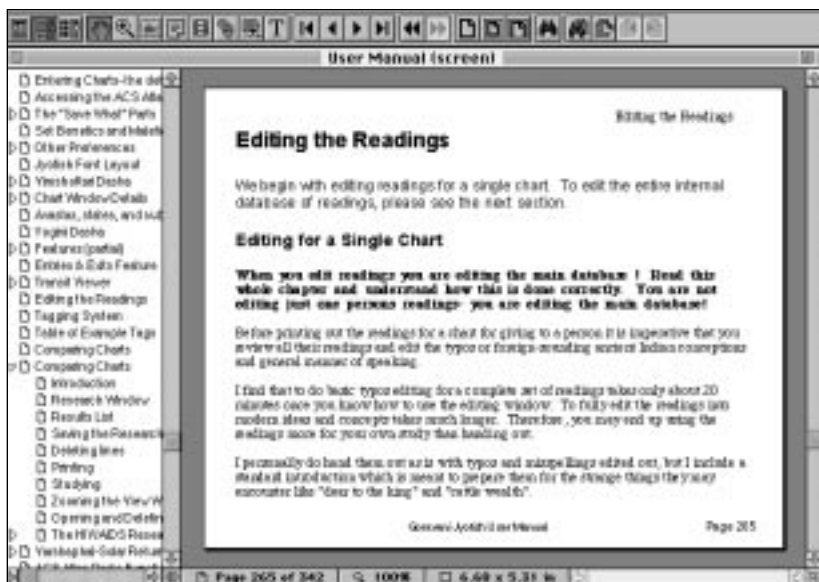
User Manual (screen)

Entering Charts-the det
Accessing the ACS Atlas
The "Save What" Parts
Set Benefics and Malefics
Other Preferences
Jyotish Font Layout
Vimshottari Dasha
Chart Window Details
Avasthas, states, and suit
Yogini Dasha
Features (partial)
Entries & Exits Feature
Transit Viewer
Editing the Readings
Tagging System
Table of Example Tags
Comparing Charts
Comparing Charts
Introduction
Research Window
Results List
Saving the Research
Deleting lines
Printing
Studying
Zooming the View W
Opening and Deleting
The HIV/AIDS Resea
Varshaphal-Solar Retur

Editing the Readings

Editing the Readings

We begin with editing readings for a single chart. To edit the entire internal database of readings, please see the next section.

Editing for a Single Chart

When you edit readings you are editing the main database ! Read this whole chapter and understand how this is done correctly. You are not editing just one persons readings- you are editing the main database!

Before printing out the readings for a chart for giving to a person it is imperative that you review all their readings and edit the typos or foreign-sounding ancient Indian conceptions and general manner of speaking.

I find that to do 'basic' typos editing for a complete set of readings takes only about 20 minutes once you know how to use the editing window. To fully edit the readings into modern ideas and concepts takes much longer. Therefore, you may end up using the readings more for your own study than handing out.

I personally do hand them out as is with typos and misspellings edited out, but I include a standard introduction which is meant to prepare them for the strange things they may encounter like "dear to the king" and "cattle wealth".

Goravani Jyotish User Manual

Page 265

Page 265 of 342
100%
6.69 x 5.31 in